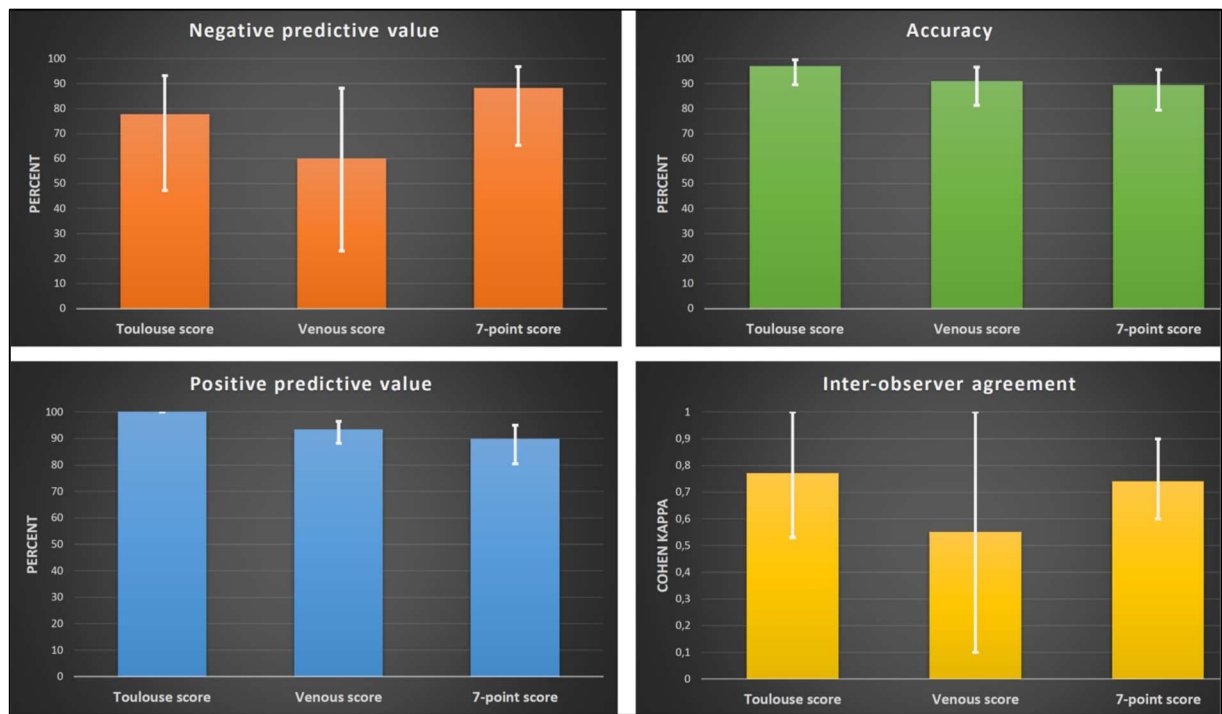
Negative predictive value

100
90
80
70
60
50
40
30
20
10
0

PERCENT

Toulouse score
Venous score
7-point score

Accuracy

100
90
80
70
60
50
40
30
20
10
0

PERCENT

Toulouse score
Venous score
7-point score

Positive predictive value

100
90
80
70
60
50
40
30
20
10
0

PERCENT

Toulouse score
Venous score
7-point score

Inter-observer agreement

1
0,9
0,8
0,7
0,6
0,5
0,4
0,3
0,2
0,1
0

COHEN KAPPA

Toulouse score
Venous score
7-point score